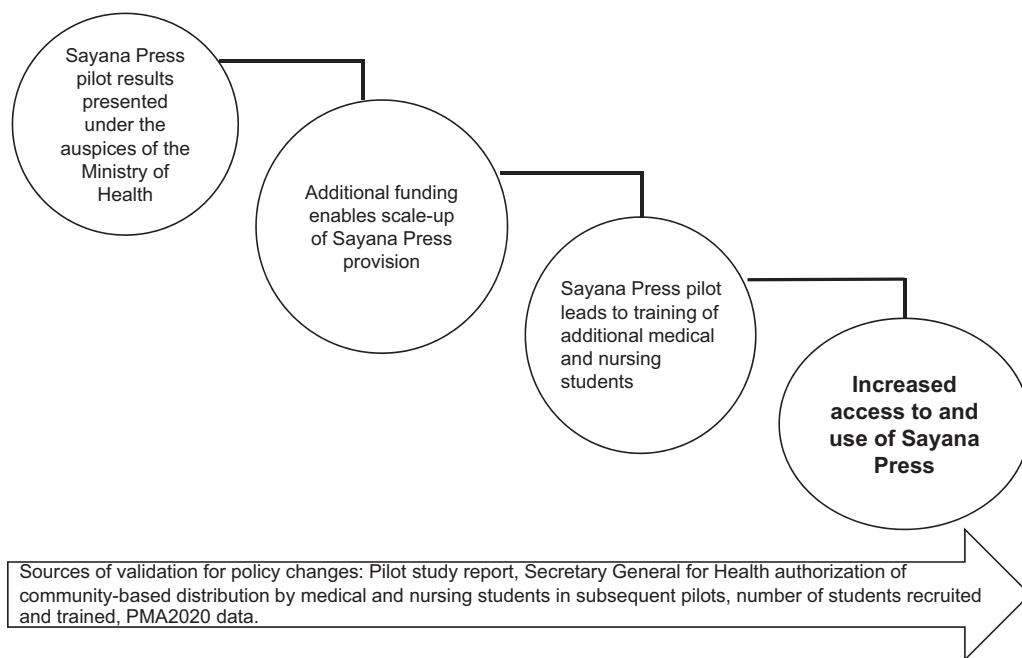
Sayana Press pilot results presented under the auspices of the Ministry of Health

Additional funding enables scale-up of Sayana Press provision

Sayana Press pilot leads to training of additional medical and nursing students

**Increased access to and use of Sayana Press**

Sources of validation for policy changes: Pilot study report, Secretary General for Health authorization of community-based distribution by medical and nursing students in subsequent pilots, number of students recruited and trained, PMA2020 data.